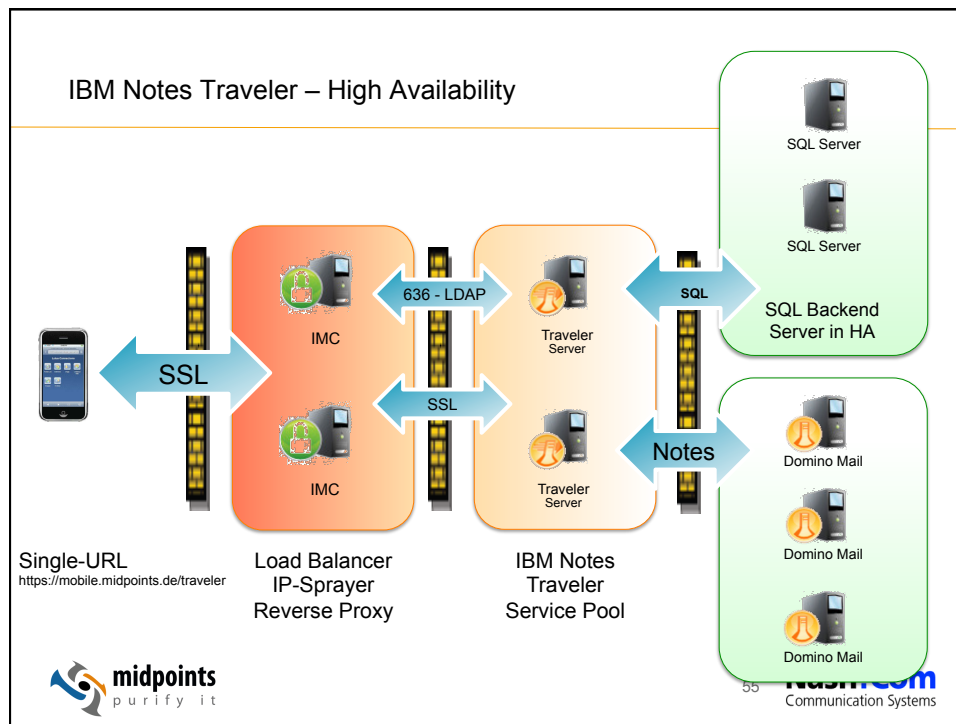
IBM Notes Traveler – High Availability

SSL

IMC

IMC

636 - LDAP

SSL

Traveler Server

Traveler Server

SQL

Notes

SQL Server

SQL Server

SQL Backend Server in HA

Domino Mail

Domino Mail

Domino Mail

Single-URL
https://mobile.midpoints.de/traveler

Load Balancer
IP-Sprayer
Reverse Proxy

IBM Notes
Traveler
Service Pool

midpoints
purify it

55

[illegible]
Communication Systems